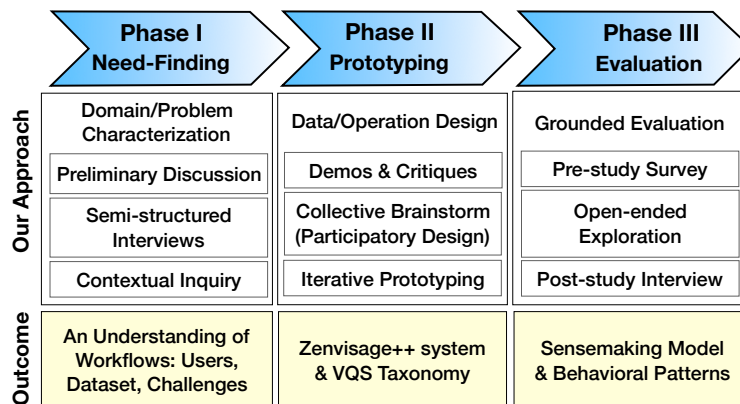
Phase I
Need-Finding

Phase II
Prototyping

Phase III
Evaluation

Our Approach

Domain/Problem Characterization

Preliminary Discussion

Semi-structured Interviews

Contextual Inquiry

Data/Operation Design

Demos & Critiques

Collective Brainstorm (Participatory Design)

Iterative Prototyping

Grounded Evaluation

Pre-study Survey

Open-ended Exploration

Post-study Interview

Outcome

An Understanding of Workflows: Users, Dataset, Challenges

Zenvisage++ system & VQS Taxonomy

Sensemaking Model & Behavioral Patterns